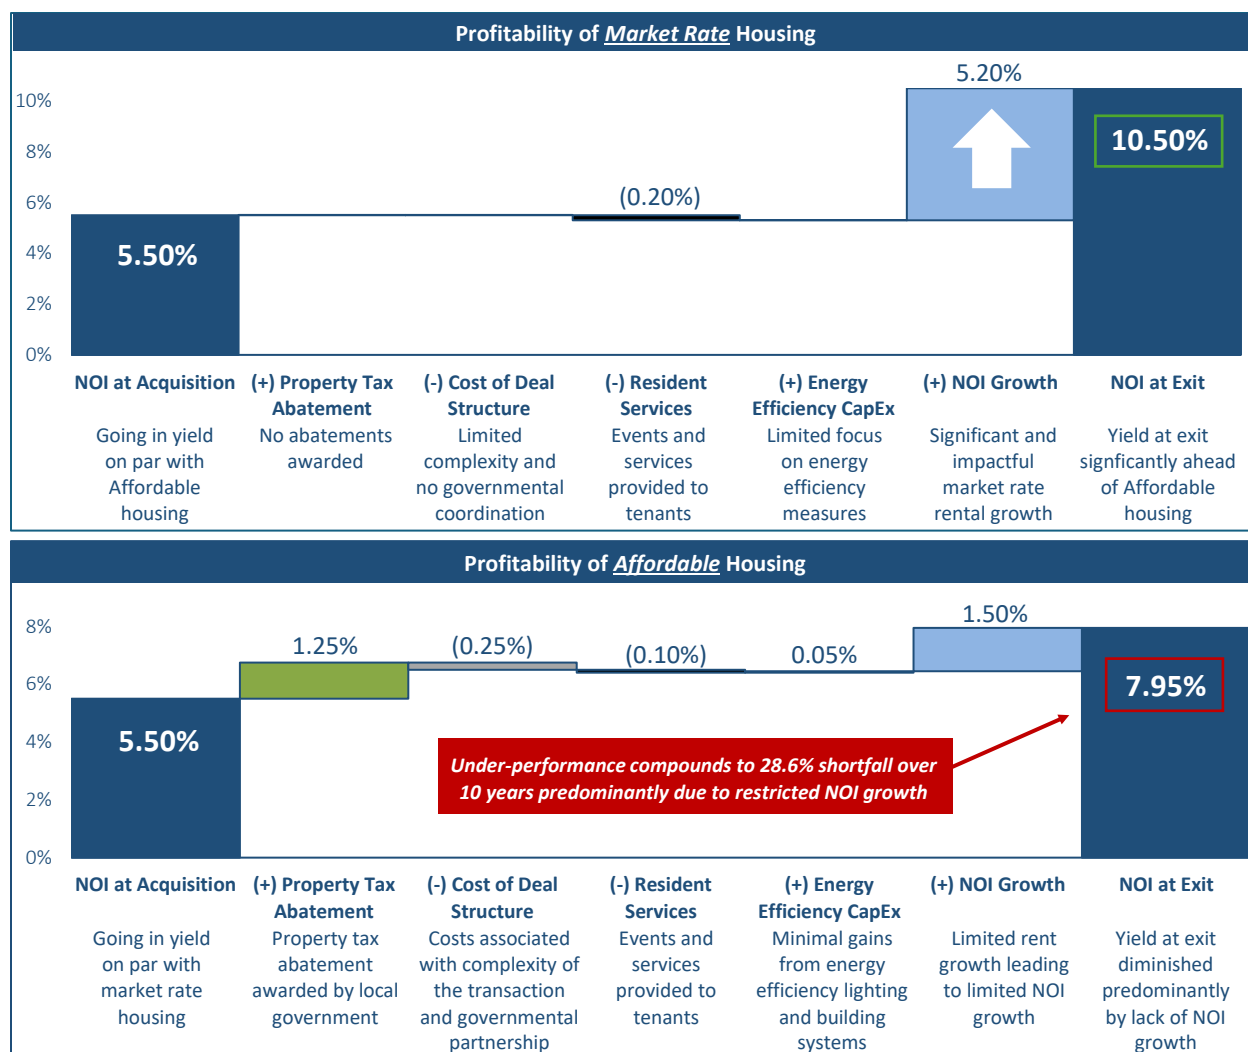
Profitability of Market Rate Housing

10%
8%
6%
4%
2%
0%

5.50%
(0.20%)
5.20%
10.50%

NOI at Acquisition
Going in yield on par with Affordable housing

(+) Property Tax Abatement
No abatements awarded

(-) Cost of Deal Structure
Limited complexity and no governmental coordination

(-) Resident Services
Events and services provided to tenants

(+) Energy Efficiency CapEx
Limited focus on energy efficiency measures

(+) NOI Growth
Significant and impactful market rate rental growth

NOI at Exit
Yield at exit signficantly ahead of Affordable housing

Profitability of Affordable Housing

8%
6%
4%
2%
0%

5.50%
1.25%
(0.25%)
(0.10%)
0.05%
1.50%
7.95%

Under-performance compounds to 28.6% shortfall over 10 years predominantly due to restricted NOI growth

NOI at Acquisition
Going in yield on par with market rate housing

(+) Property Tax Abatement
Property tax abatement awarded by local government

(-) Cost of Deal Structure
Costs associated with complexity of the transaction and governmental partnership

(-) Resident Services
Events and services provided to tenants

(+) Energy Efficiency CapEx
Minimal gains from energy efficiency lighting and building systems

(+) NOI Growth
Limited rent growth leading to limited NOI growth

NOI at Exit
Yield at exit diminished predominantly by lack of NOI growth